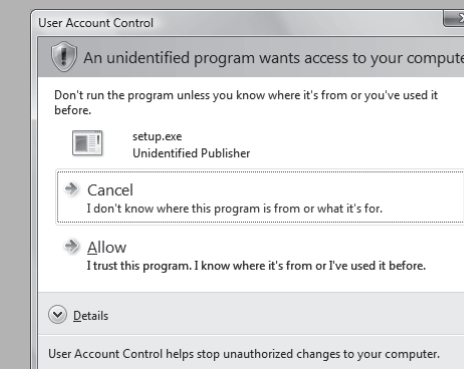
User Account Control

An unidentified program wants access to your compute

Don't run the program unless you know where it's from or you've used it before.

setup.exe
Unidentified Publisher

Cancel
I don't know where this program is from or what it's for.

Allow
I trust this program. I know where it's from or I've used it before.

Details

User Account Control helps stop unauthorized changes to your computer.